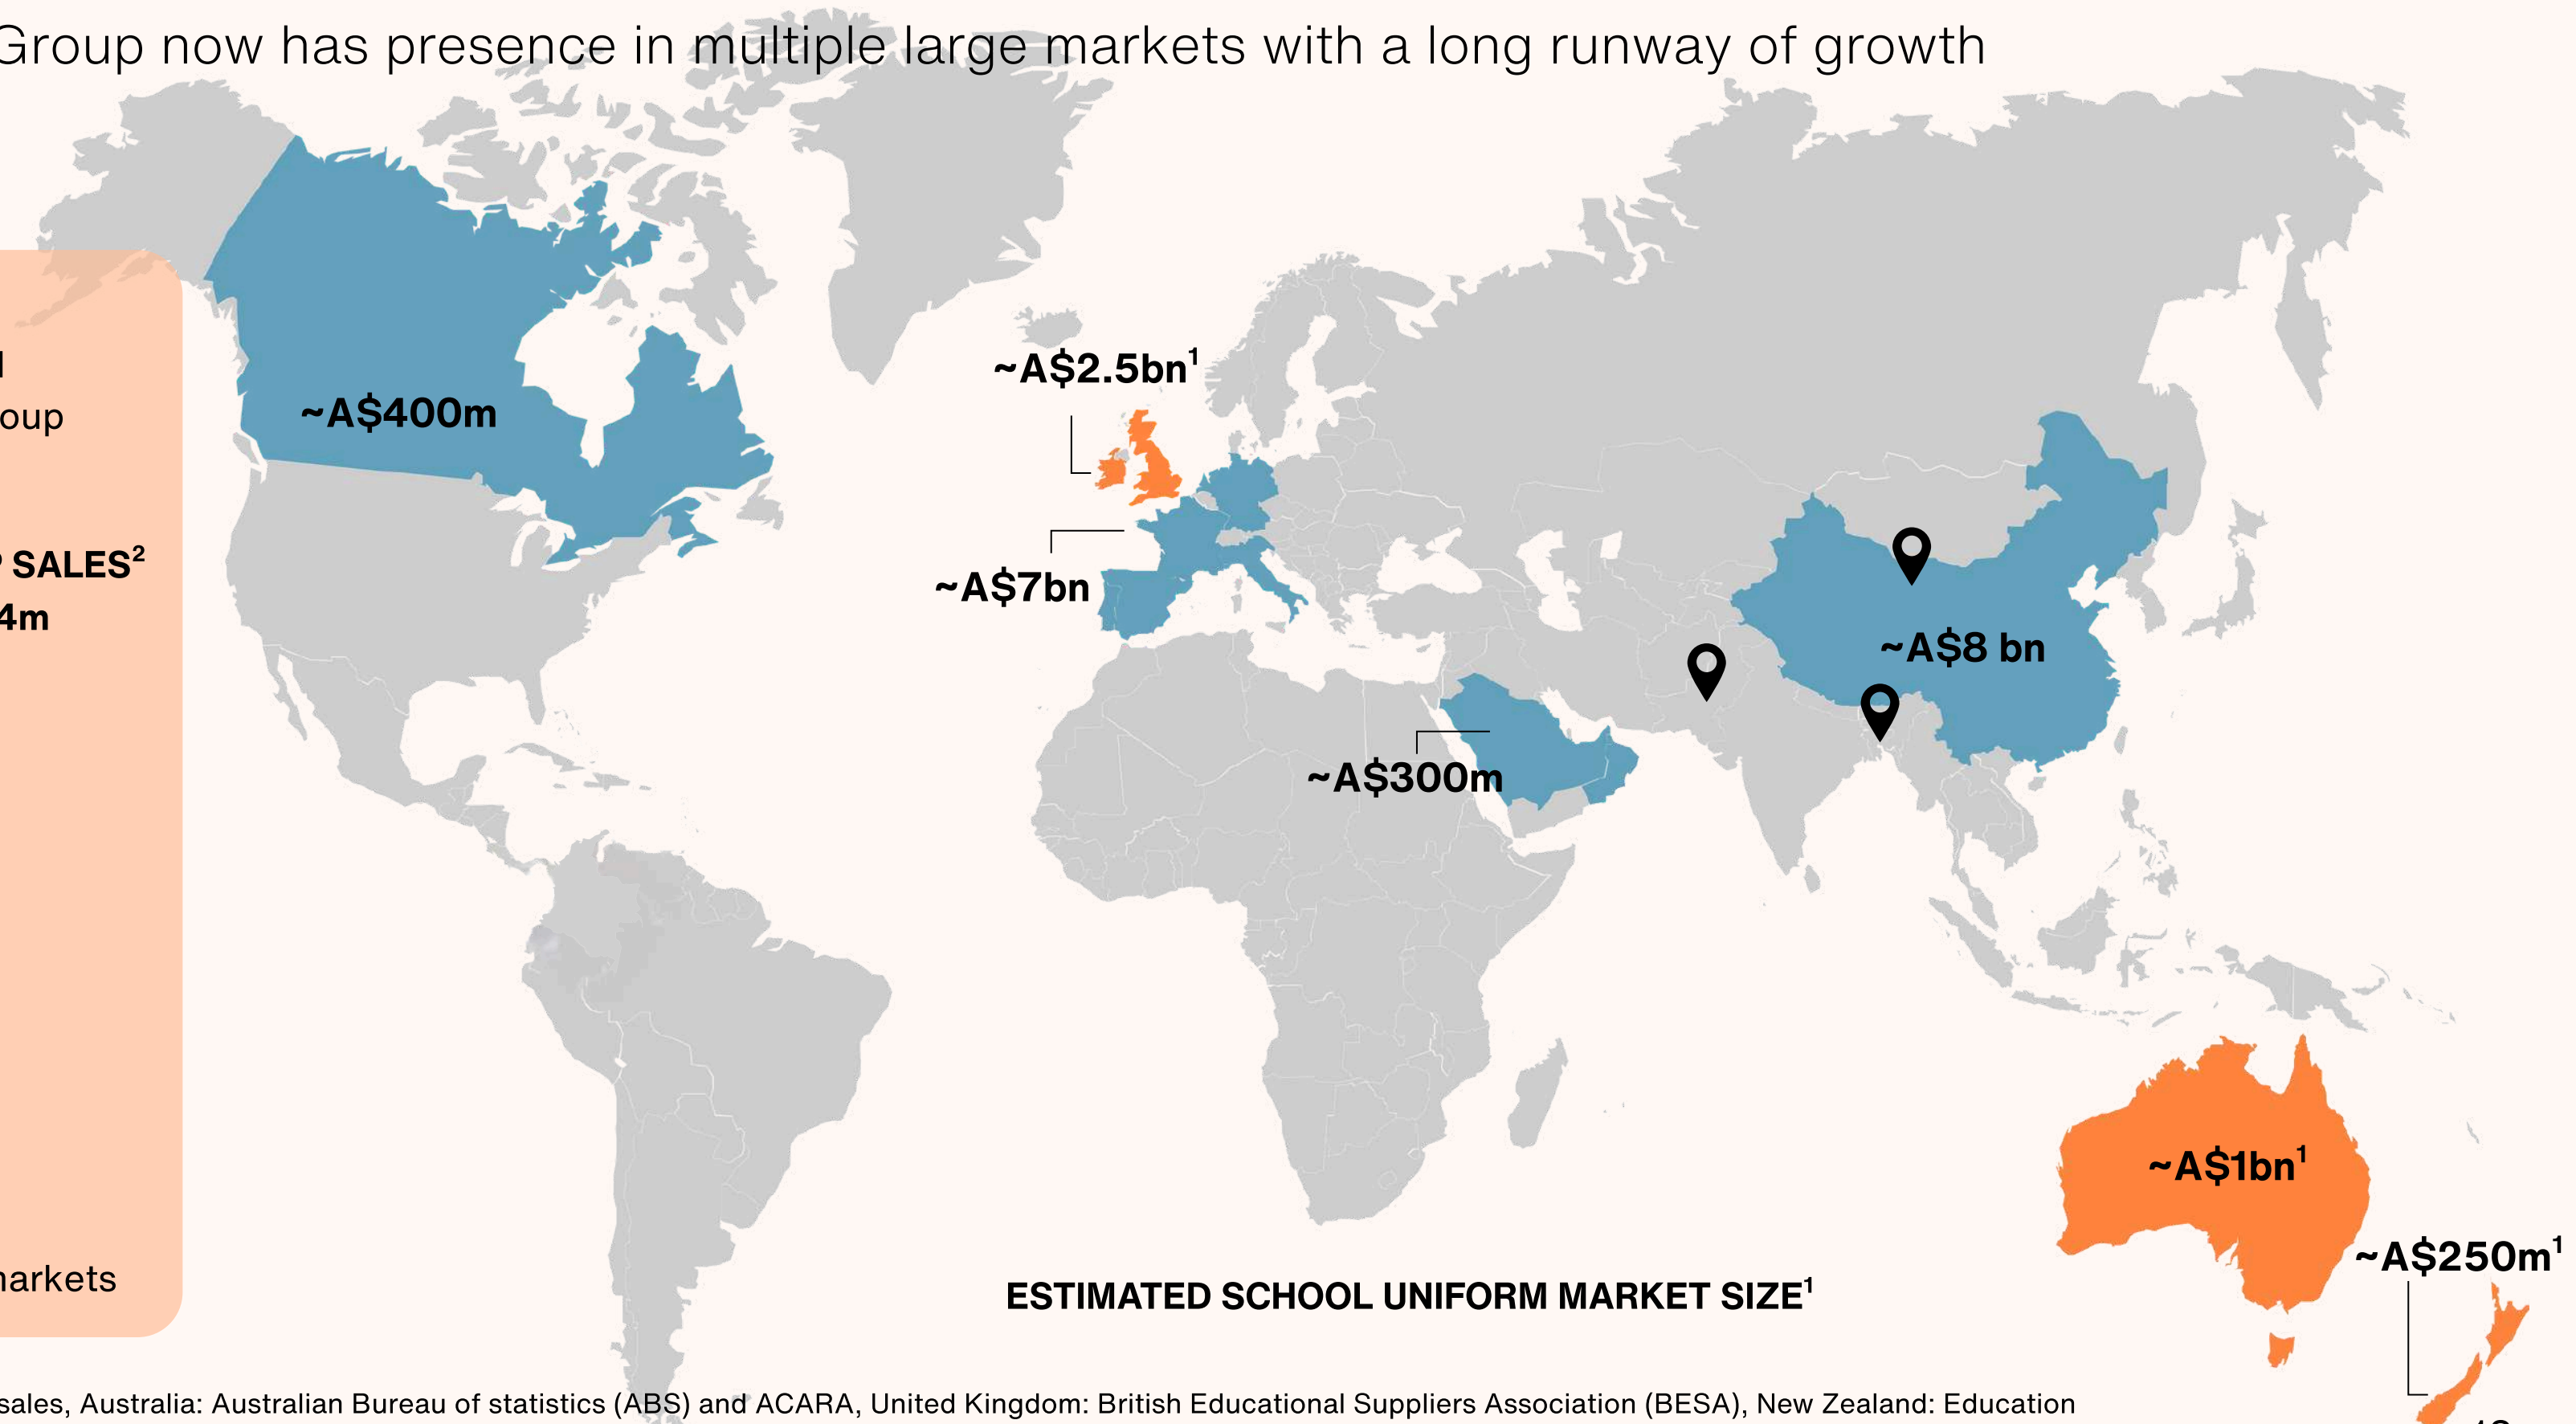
Group now has presence in multiple large markets with a long runway of growth

l
oup

SALES$^2$
4m

narkets

~A$400m

~A$2.5bn$^1$

~A$7bn

~A$8 bn

~A$300m

~A$1bn$^1$

~A$250m$^1$

ESTIMATED SCHOOL UNIFORM MARKET SIZE$^1$

sales, Australia: Australian Bureau of statistics (ABS) and ACARA, United Kingdom: British Educational Suppliers Association (BESA), New Zealand: Education